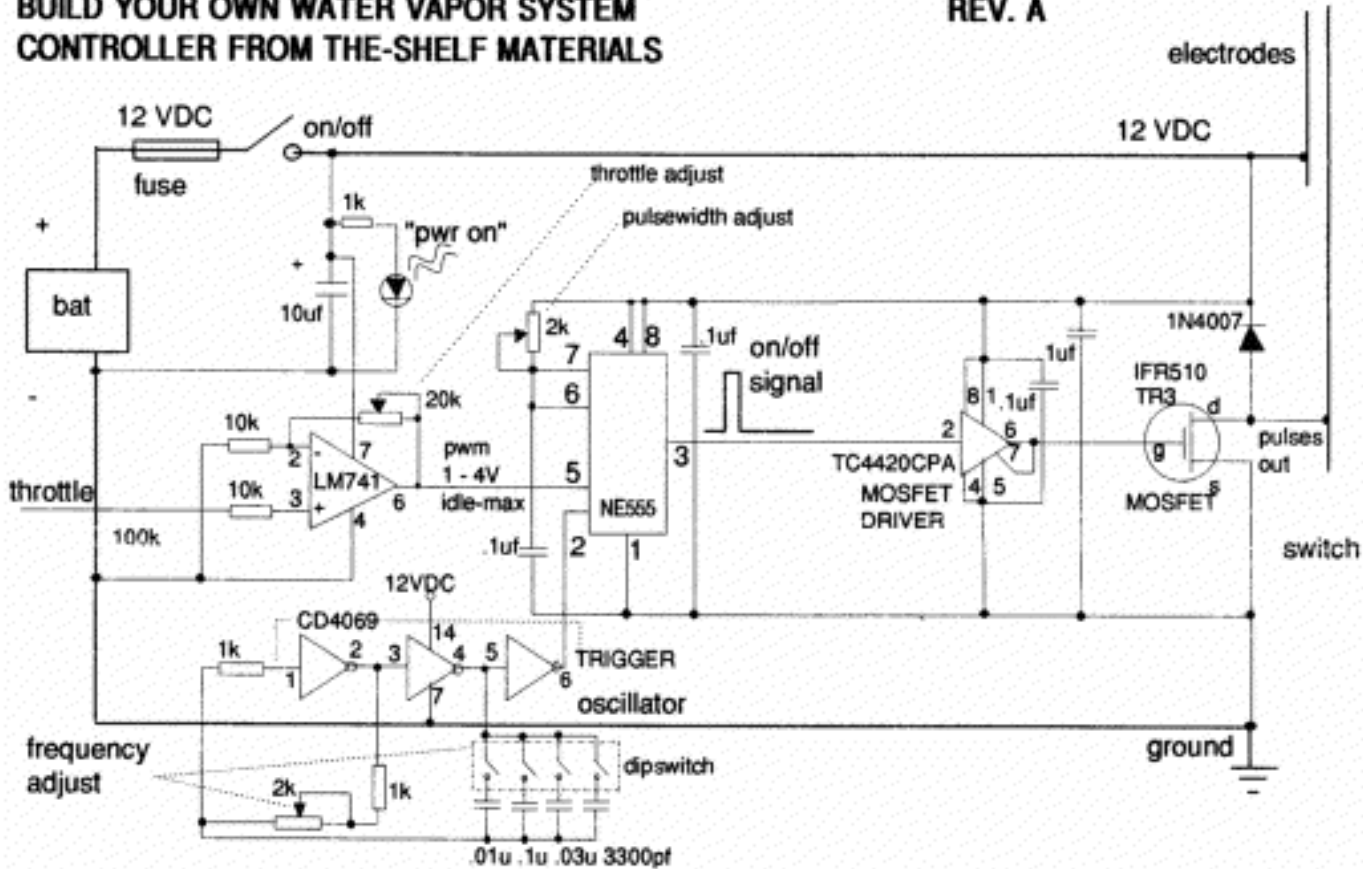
BUILD YOUR OWN WATER VAPOR SYSTEM CONTROLLER FROM THE-SHELF MATERIALS

REV. A

electrodes

12 VDC

fuse

on/off

12 VDC

throttle adjust

pulsewidth adjust

+

1k

"pwr on"

+

bat

10uf

2k

4 8

.1uf

on/off signal

1N4007

-

7

6

20k

1uf

IFR510 TR3

10k

-

2

7

pwm 1 - 4V idle-max

5

3

8 1 .1uf

2

6

7

d

g

pulses out

throttle

10k

3 +

LM741

6

4

NE555

TC4420CPA MOSFET DRIVER

4 5

MOSFET s

100k

.1uf

2

1

switch

12VDC

CD4069

14

1k

1

2

3

4

5

6

TRIGGER

7

oscillator

frequency adjust

ground

dipswitch

2k

1k

.01u .1u .03u 3300pf